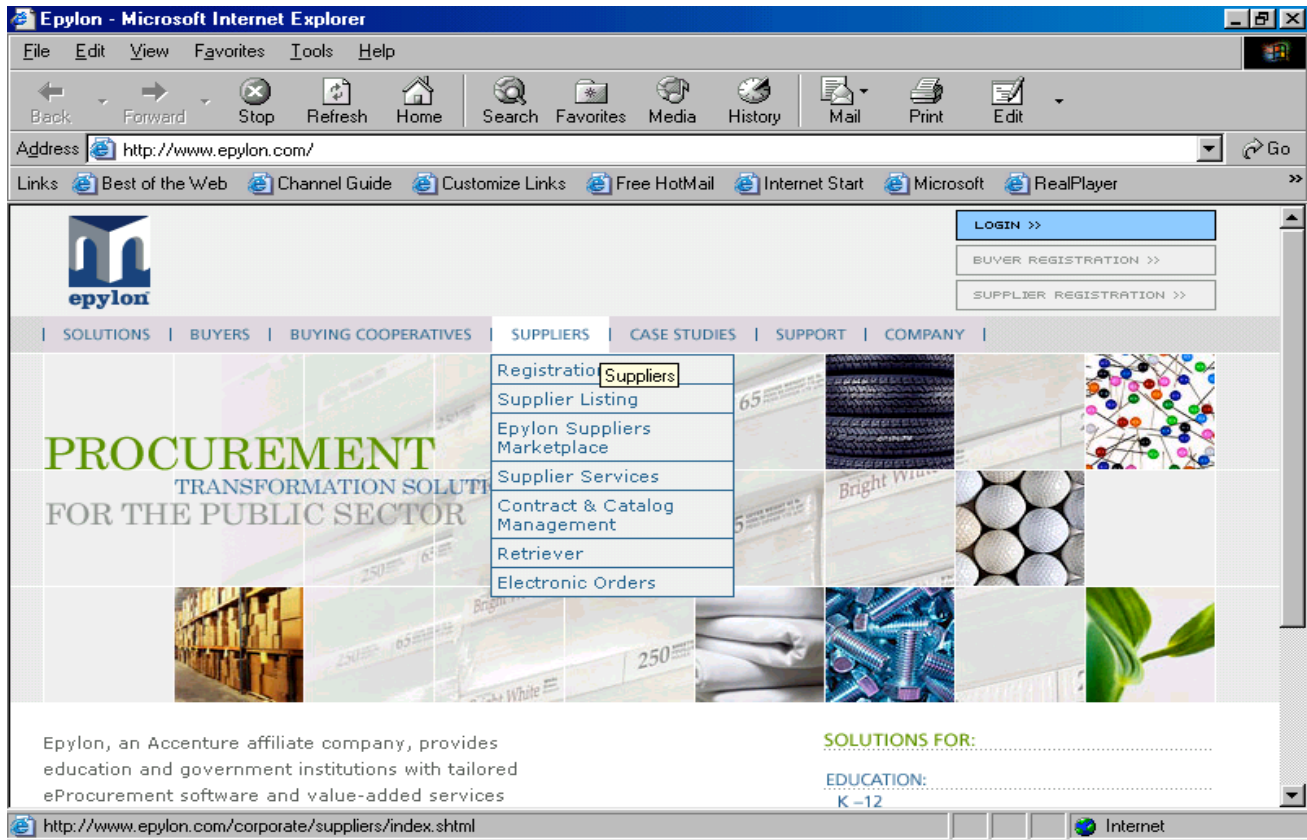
Epylon - Microsoft Internet Explorer

File Edit View Favorites Tools Help

Back Forward Stop Refresh Home Search Favorites Media History Mail Print Edit

Address http://www.epylon.com/ Go

Links Best of the Web Channel Guide Customize Links Free HotMail Internet Start Microsoft RealPlayer

epylon

LOGIN >>
BUYER REGISTRATION >>
SUPPLIER REGISTRATION >>

| SOLUTIONS | BUYERS | BUYING COOPERATIVES | SUPPLIERS | CASE STUDIES | SUPPORT | COMPANY |

Registratio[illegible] Suppliers
Supplier Listing
Epylon Suppliers Marketplace
Supplier Services
Contract & Catalog Management
Retriever
Electronic Orders

PROCUREMENT
TRANSFORMATION SOLUTI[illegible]
FOR THE PUBLIC SECTOR

65
Bright White
250
Bright White

Epylon, an Accenture affiliate company, provides education and government institutions with tailored eProcurement software and value-added services

SOLUTIONS FOR:
EDUCATION:
K –12

http://www.epylon.com/corporate/suppliers/index.shtml
Internet